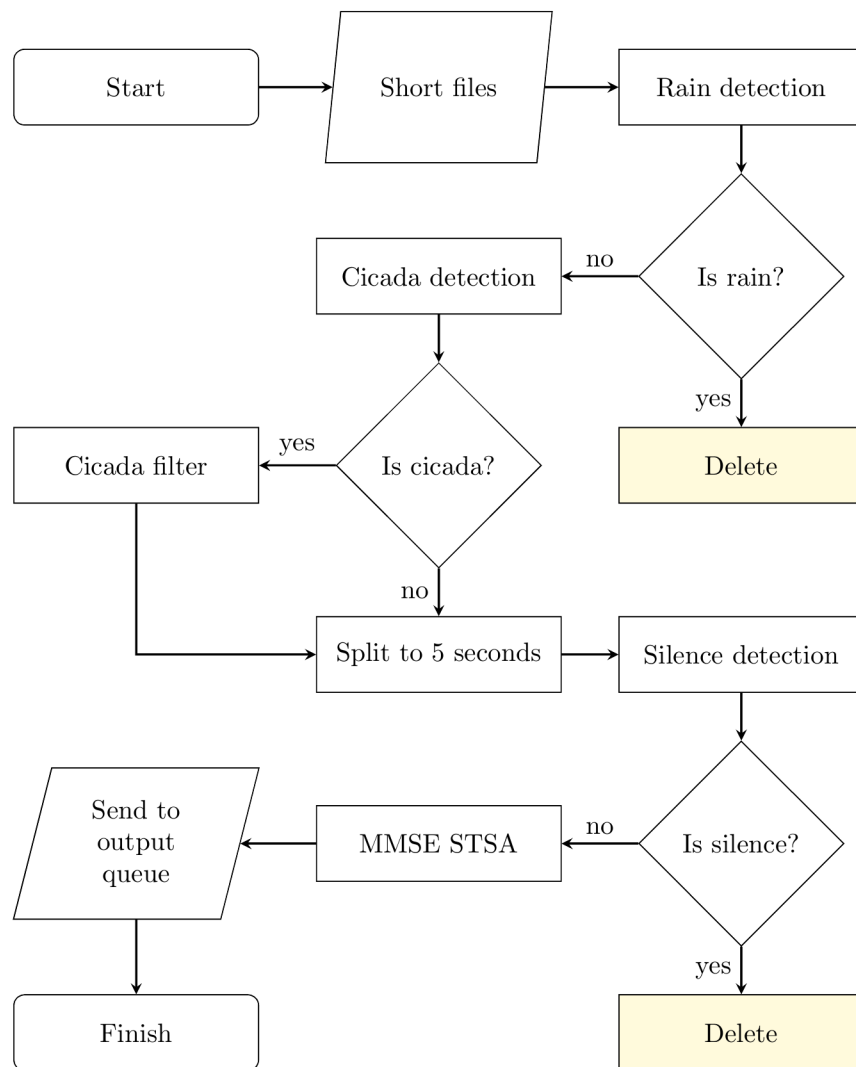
Start

Short files

Rain detection

Is rain?

no

Cicada detection

yes

Delete

Is cicada?

yes

Cicada filter

no

Split to 5 seconds

Silence detection

Is silence?

no

MMSE STSA

Send to output queue

yes

Delete

Finish